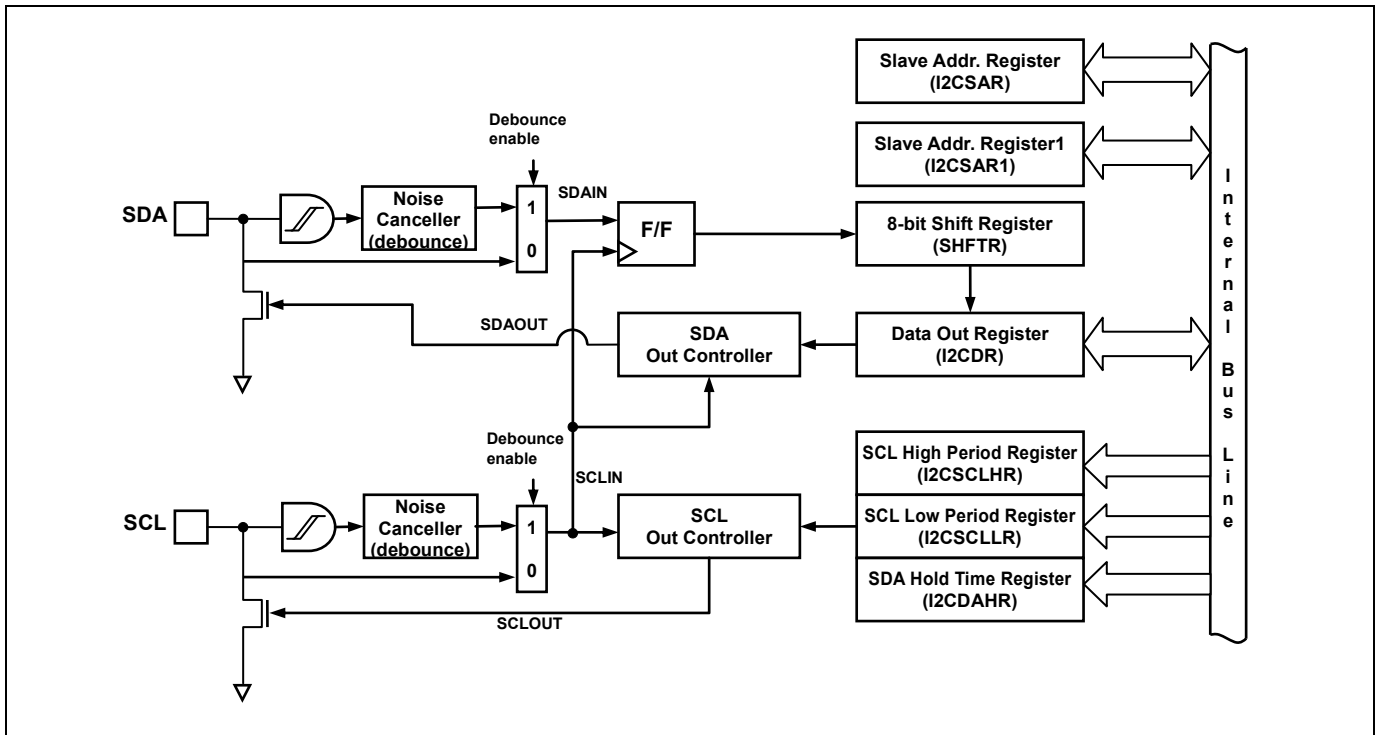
Slave Addr. Register
(I2CSAR)

Slave Addr. Register1
(I2CSAR1)

Debounce enable

SDA

Noise Canceller (debounce)

1

0

SDAIN

F/F

8-bit Shift Register
(SHFTR)

SDAOUT

SDA Out Controller

Data Out Register
(I2CDR)

I n t e r n a l B u s L i n e

Debounce enable

SCLIN

SCL High Period Register
(I2CSCLHR)

SCL

Noise Canceller (debounce)

1

0

SCL Out Controller

SCL Low Period Register
(I2CSCLLR)

SDA Hold Time Register
(I2CDAHR)

SCLOUT